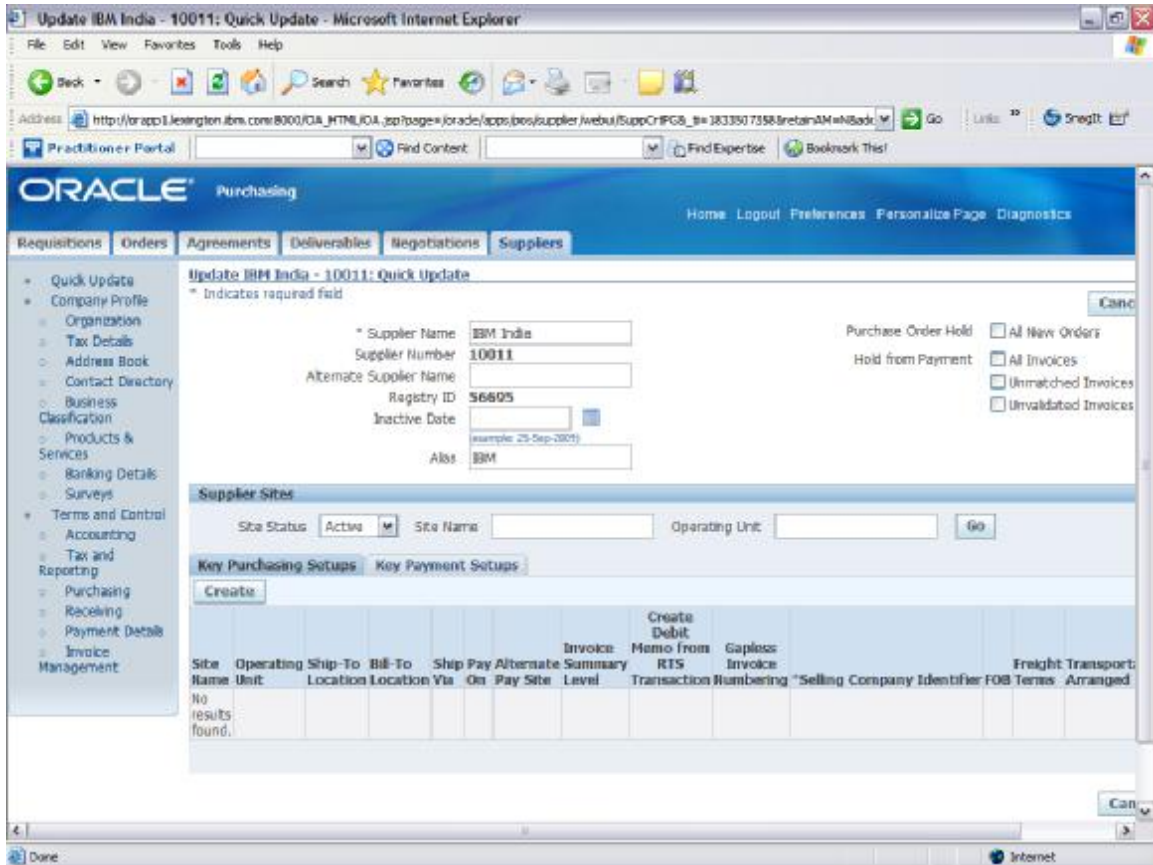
Update IBM India - 10011: Quick Update - Microsoft Internet Explorer

File Edit View Favorites Tools Help

Back Search Favorites

Address http://orapp1.lexington.ibm.com:8000/OA_HTML/OA.jsp?page=/oracle/apps/pos/supplier/webui/SuppCrtPG&_ti=1833507358&retainAM=N&adc Go Links SnagIt

Practitioner Portal Find Content Find Expertise Bookmark This!

ORACLE Purchasing

Home Logout Preferences Personalize Page Diagnostics

Requisitions Orders Agreements Deliverables Negotiations Suppliers

Quick Update
Company Profile
Organization
Tax Details
Address Book
Contact Directory
Business Classification
Products & Services
Banking Details
Surveys
Terms and Control
Accounting
Tax and Reporting
Purchasing
Receiving
Payment Details
Invoice Management

Update IBM India - 10011: Quick Update
* Indicates required field

Canc

* Supplier Name IBM India
Supplier Number 10011
Alternate Supplier Name
Registry ID 56605
Inactive Date
(example: 25-Sep-2005)
Alias IBM

Purchase Order Hold All New Orders
Hold from Payment All Invoices
Unmatched Invoices
Unvalidated Invoices

Supplier Sites

Site Status Active Site Name Operating Unit Go

Key Purchasing Setups Key Payment Setups

Create

| Site Name | Operating Unit | Ship-To Location | Bill-To Location | Ship Via | Pay On | Alternate Pay Site | Invoice Summary Level | Create Debit Memo from RTS Transaction | Gapless Invoice Numbering | *Selling Company Identifier | FOB | Freight Terms | Transport Arranged |
|---|---|---|---|---|---|---|---|---|---|---|---|---|---|
| No results found. | | | | | | | | | | | | | |

Can

Done Internet